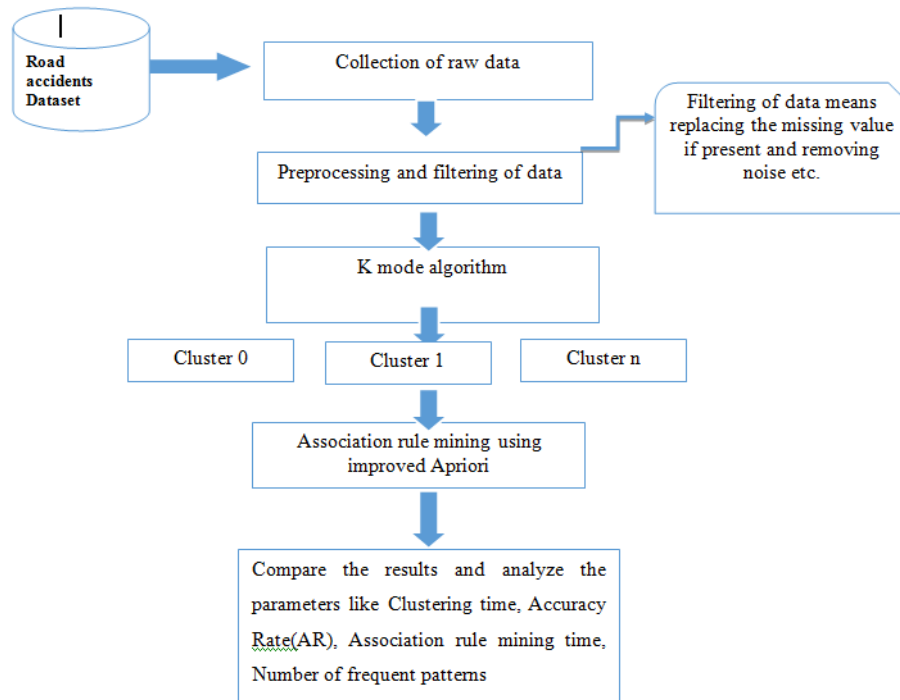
Road accidents Dataset

Collection of raw data

Preprocessing and filtering of data

Filtering of data means replacing the missing value if present and removing noise etc.

K mode algorithm

Cluster 0

Cluster 1

Cluster n

Association rule mining using improved Apriori

Compare the results and analyze the parameters like Clustering time, Accuracy Rate(AR), Association rule mining time, Number of frequent patterns